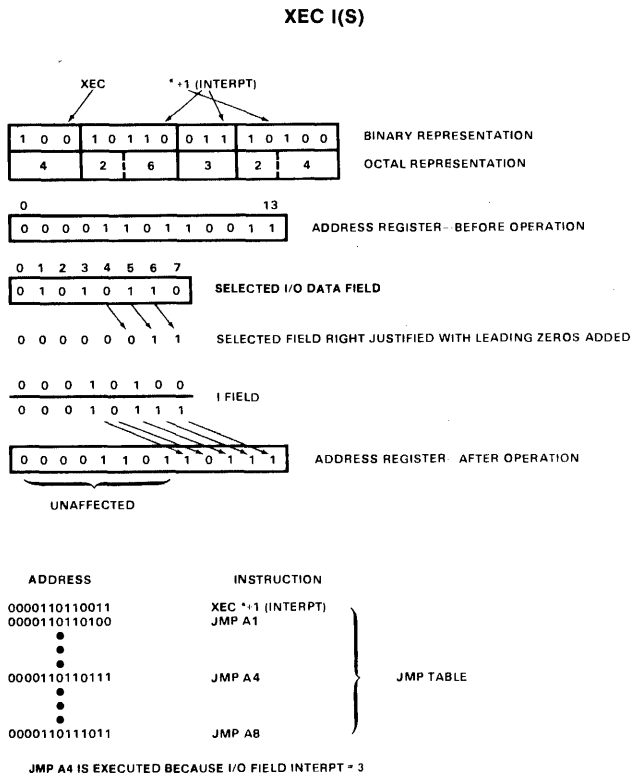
XEC I(S)

XEC

*+1 (INTERPT)

| 1 | 0 | 0 | 1 | 0 | 1 | 1 | 0 | 0 | 1 | 1 | 1 | 0 | 1 | 0 | 0 |
|---|---|---|---|---|---|---|---|---|---|---|---|---|---|---|---|
| 4 | | | 2 | | 6 | | | 3 | | | 2 | | 4 | | |

BINARY REPRESENTATION

OCTAL REPRESENTATION

0 13

0 0 0 0 1 1 0 1 1 0 0 1 1

ADDRESS REGISTER–BEFORE OPERATION

0 1 2 3 4 5 6 7

0 1 0 1 0 1 1 0

SELECTED I/O DATA FIELD

0 0 0 0 0 0 1 1

SELECTED FIELD RIGHT JUSTIFIED WITH LEADING ZEROS ADDED

0 0 0 1 0 1 0 0

I FIELD

0 0 0 1 0 1 1 1

0 0 0 0 1 1 0 1 1 0 1 1 1

ADDRESS REGISTER–AFTER OPERATION

UNAFFECTED

ADDRESS

INSTRUCTION

0000110110011 XEC *+1 (INTERPT)

0000110110100 JMP A1

0000110110111 JMP A4

0000110111011 JMP A8

JMP TABLE

JMP A4 IS EXECUTED BECAUSE I/O FIELD INTERPT = 3